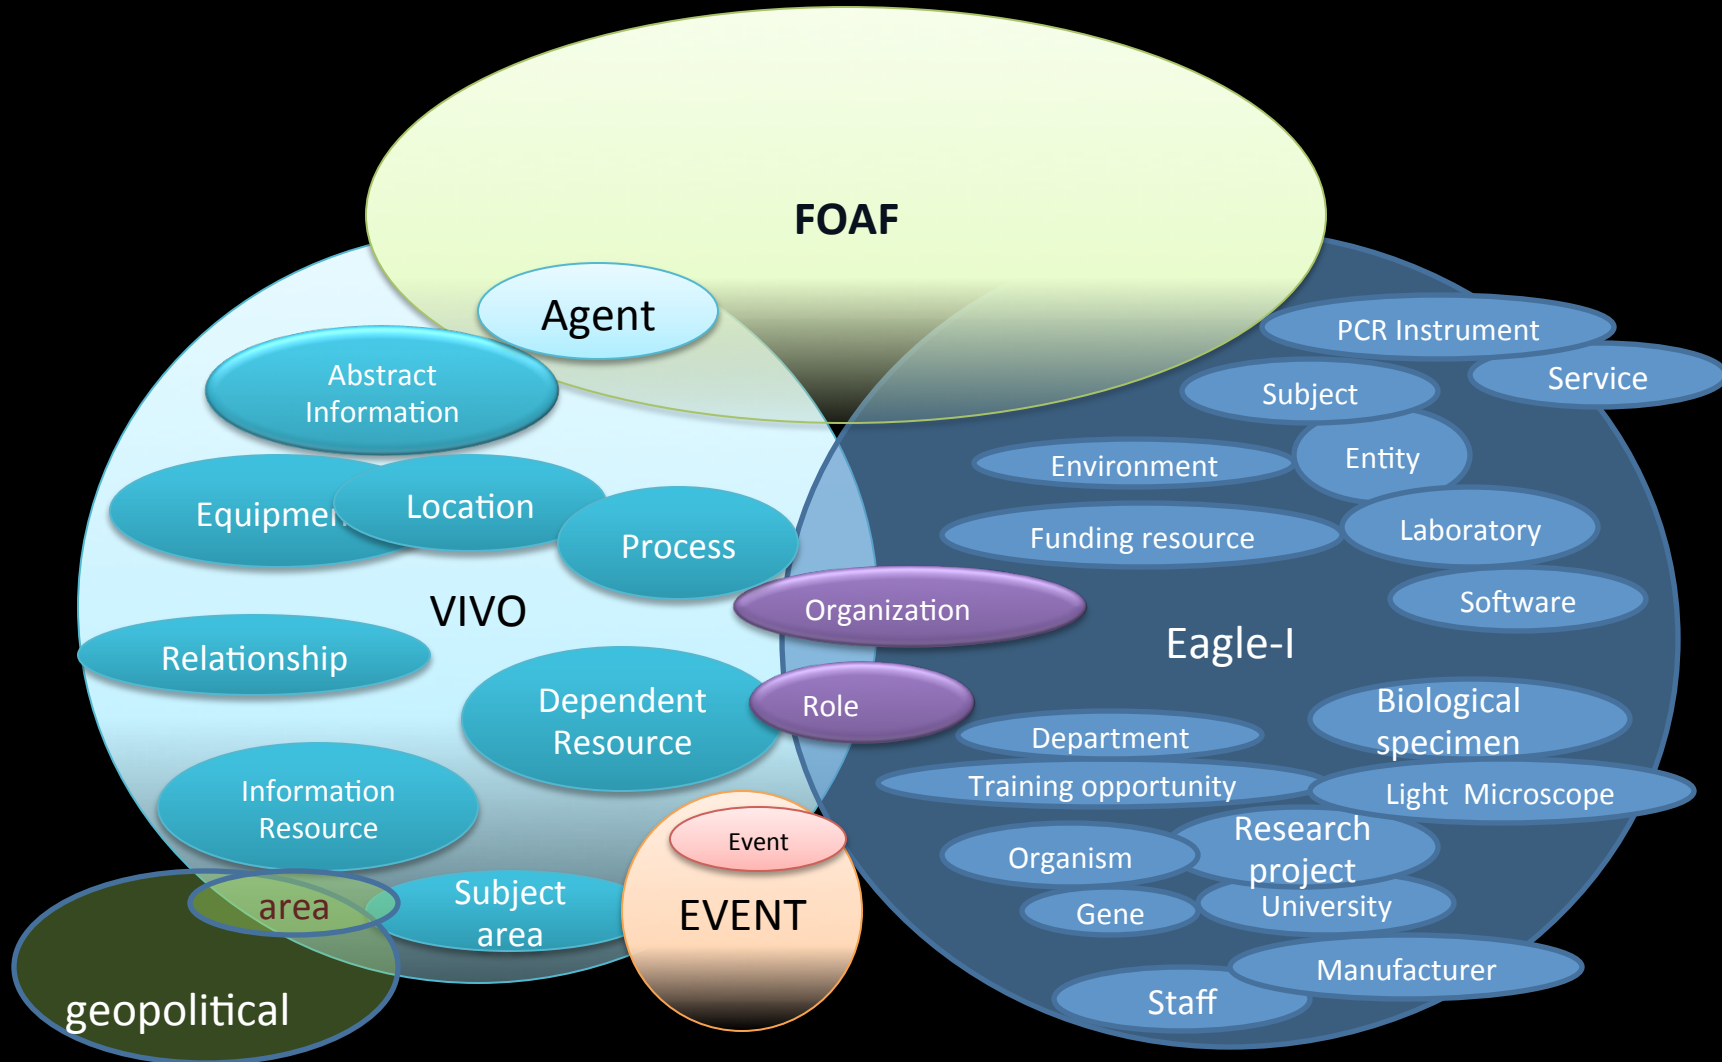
FOAF

Agent

Abstract Information

Equipmen

Location

Process

VIVO

Relationship

Dependent Resource

Information Resource

area

Subject area

geopolitical

Event

EVENT

Organization

Role

PCR Instrument

Service

Subject

Entity

Environment

Funding resource

Laboratory

Software

Eagle-I

Biological specimen

Department

Training opportunity

Light Microscope

Research project

Organism

Gene

University

Manufacturer

Staff